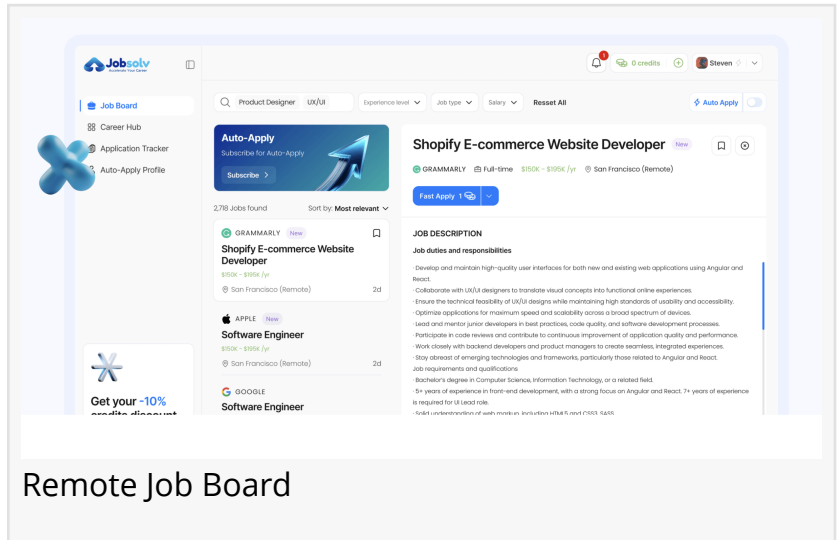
Jobsolv
Accelerate Your Career

1
0 credits
Steven

Job Board
Career Hub
Application Tracker
Auto-Apply Profile

Product Designer UX/UI
Experience level
Job type
Salary
Resset All
Auto Apply

Auto-Apply
Subscribe for Auto-Apply
Subscribe

2,718 Jobs found
Sort by: Most relevant

GRAMMARLY New
Shopify E-commerce Website Developer
$150K - $195K /yr
San Francisco (Remote)
2d

APPLE New
Software Engineer
$150K - $195K /yr
San Francisco (Remote)
2d

GOOGLE
Software Engineer

Get your -10% credits discount

Shopify E-commerce Website Developer New
GRAMMARLY Full-time $150K - $195K /yr San Francisco (Remote)
Fast Apply 1

JOB DESCRIPTION
Job duties and responsibilities
· Develop and maintain high-quality user interfaces for both new and existing web applications using Angular and React.
· Collaborate with UX/UI designers to translate visual concepts into functional online experiences.
· Ensure the technical feasibility of UX/UI designs while maintaining high standards of usability and accessibility.
· Optimize applications for maximum speed and scalability across a broad spectrum of devices.
· Lead and mentor junior developers in best practices, code quality, and software development processes.
· Participate in code reviews and contribute to continuous improvement of application quality and performance.
· Work closely with backend developers and product managers to create seamless, integrated experiences.
· Stay abreast of emerging technologies and frameworks, particularly those related to Angular and React.
Job requirements and qualifications
· Bachelor's degree in Computer Science, Information Technology, or a related field.
· 5+ years of experience in front-end development, with a strong focus on Angular and React. 7+ years of experience is required for UI Lead role.
· Solid understanding of web markup, including HTML5 and CSS3, SASS

Remote Job Board